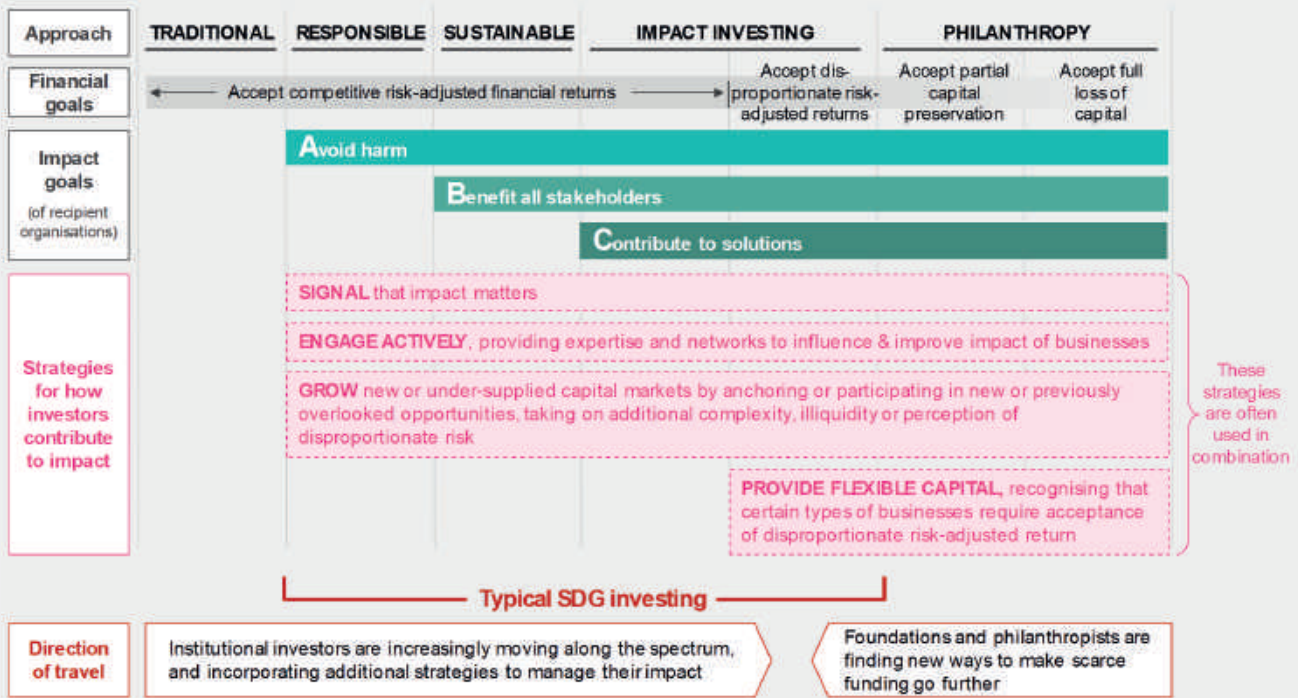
| Approach | TRADITIONAL | RESPONSIBLE | SUSTAINABLE | IMPACT INVESTING | PHILANTHROPY |
|---|---|---|---|---|---|

Financial goals

Accept competitive risk-adjusted financial returns

Accept disproportionate risk-adjusted returns

Accept partial capital preservation

Accept full loss of capital

Impact goals (of recipient organisations)

Avoid harm

Benefit all stakeholders

Contribute to solutions

Strategies for how investors contribute to impact

SIGNAL that impact matters

ENGAGE ACTIVELY, providing expertise and networks to influence & improve impact of businesses

GROW new or under-supplied capital markets by anchoring or participating in new or previously overlooked opportunities, taking on additional complexity, illiquidity or perception of disproportionate risk

PROVIDE FLEXIBLE CAPITAL, recognising that certain types of businesses require acceptance of disproportionate risk-adjusted return

These strategies are often used in combination

Typical SDG investing

Direction of travel

Institutional investors are increasingly moving along the spectrum, and incorporating additional strategies to manage their impact

Foundations and philanthropists are finding new ways to make scarce funding go further